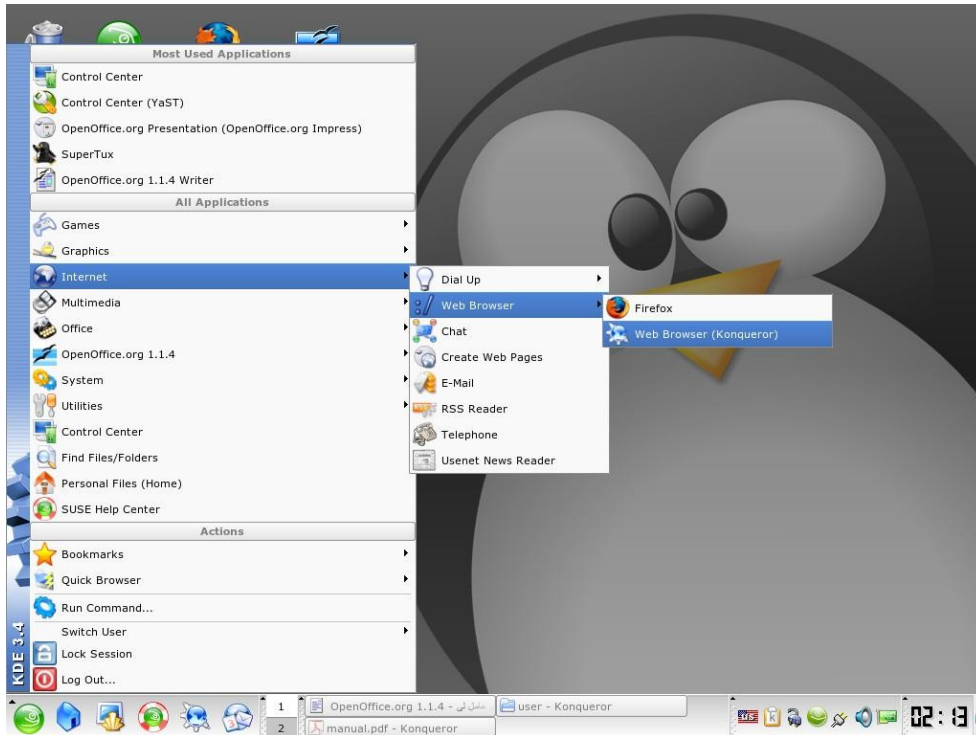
Most Used Applications
Control Center
Control Center (YaST)
OpenOffice.org Presentation (OpenOffice.org Impress)
SuperTux
OpenOffice.org 1.1.4 Writer
All Applications
Games
Graphics
Internet
Multimedia
Office
OpenOffice.org 1.1.4
System
Utilities
Control Center
Find Files/Folders
Personal Files (Home)
SUSE Help Center
Actions
Bookmarks
Quick Browser
Run Command...
Switch User
Lock Session
Log Out...

KDE 3.4

Dial Up
Web Browser
Chat
Create Web Pages
E-Mail
RSS Reader
Telephone
Usenet News Reader

Firefox
Web Browser (Konqueror)

1
2
OpenOffice.org 1.1.4 - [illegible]
user - Konqueror
manual.pdf - Konqueror
US
02:1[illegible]